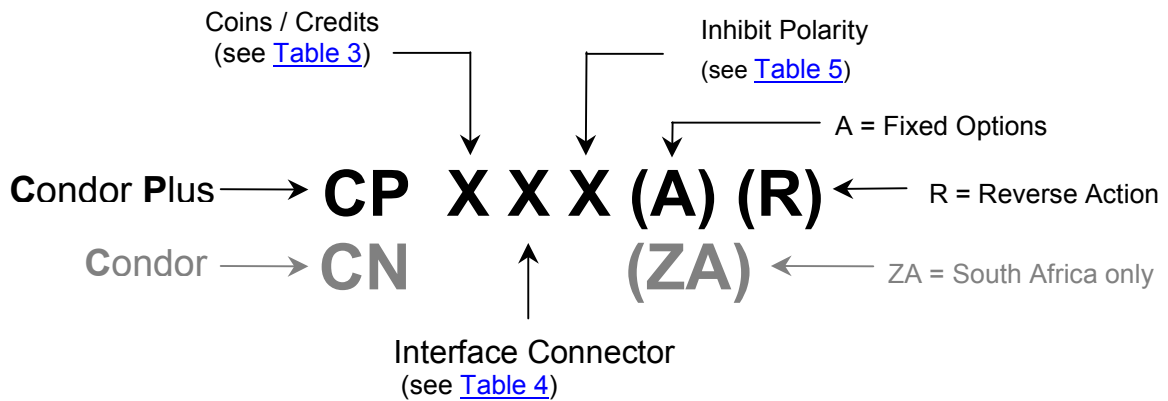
Coins / Credits
(see Table 3)

Inhibit Polarity
(see Table 5)

A = Fixed Options

Condor Plus → CP X X X (A) (R) ← R = Reverse Action

Condor → CN (ZA) ← ZA = South Africa only

Interface Connector
(see Table 4)